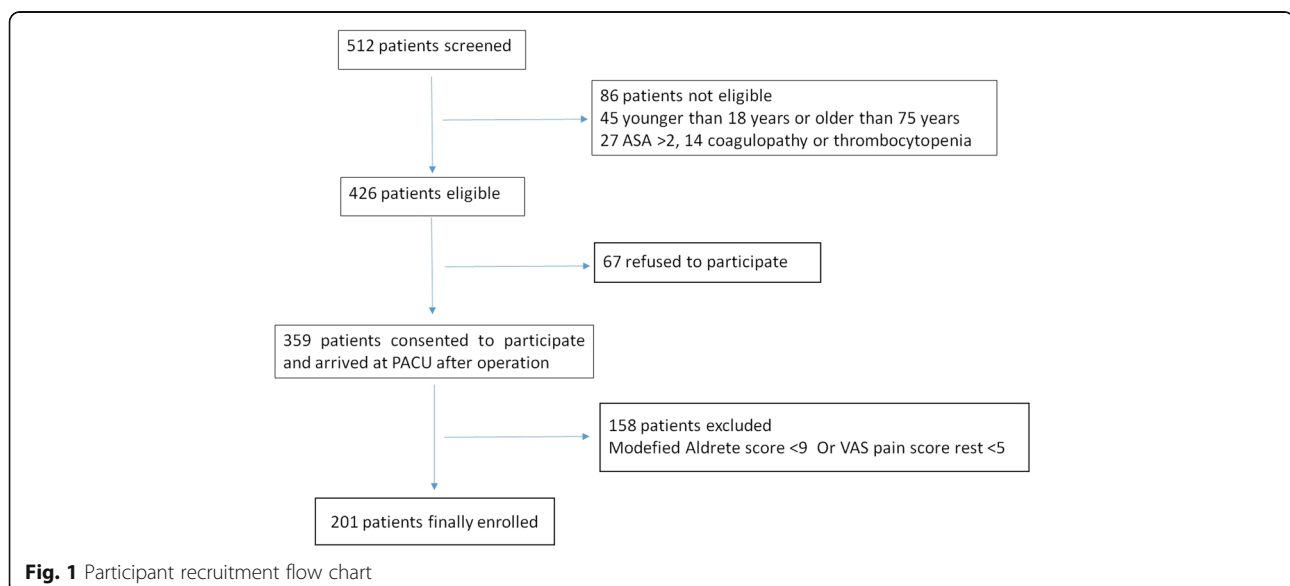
512 patients screened

86 patients not eligible
45 younger than 18 years or older than 75 years
27 ASA >2, 14 coagulopathy or thrombocytopenia

426 patients eligible

67 refused to participate

359 patients consented to participate and arrived at PACU after operation

158 patients excluded
Modefied Aldrete score <9 Or VAS pain score rest <5

201 patients finally enrolled

**Fig. 1** Participant recruitment flow chart